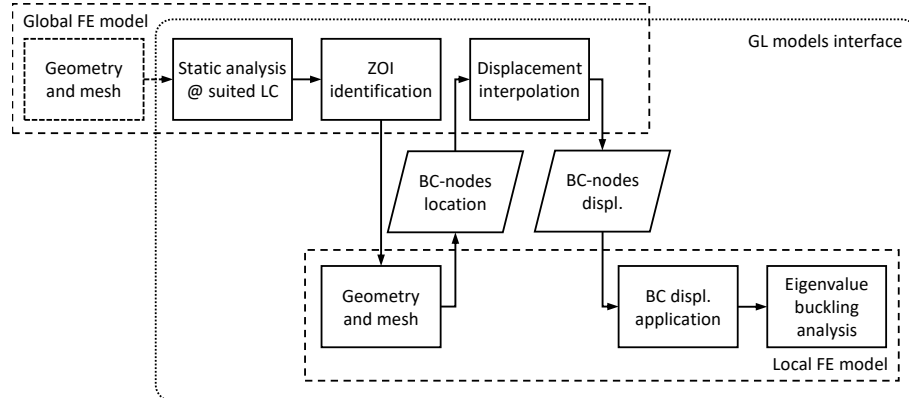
Global FE model

GL models interface

Geometry and mesh

Static analysis @ suited LC

ZOI identification

Displacement interpolation

BC-nodes location

BC-nodes displ.

Geometry and mesh

BC displ. application

Eigenvalue buckling analysis

Local FE model